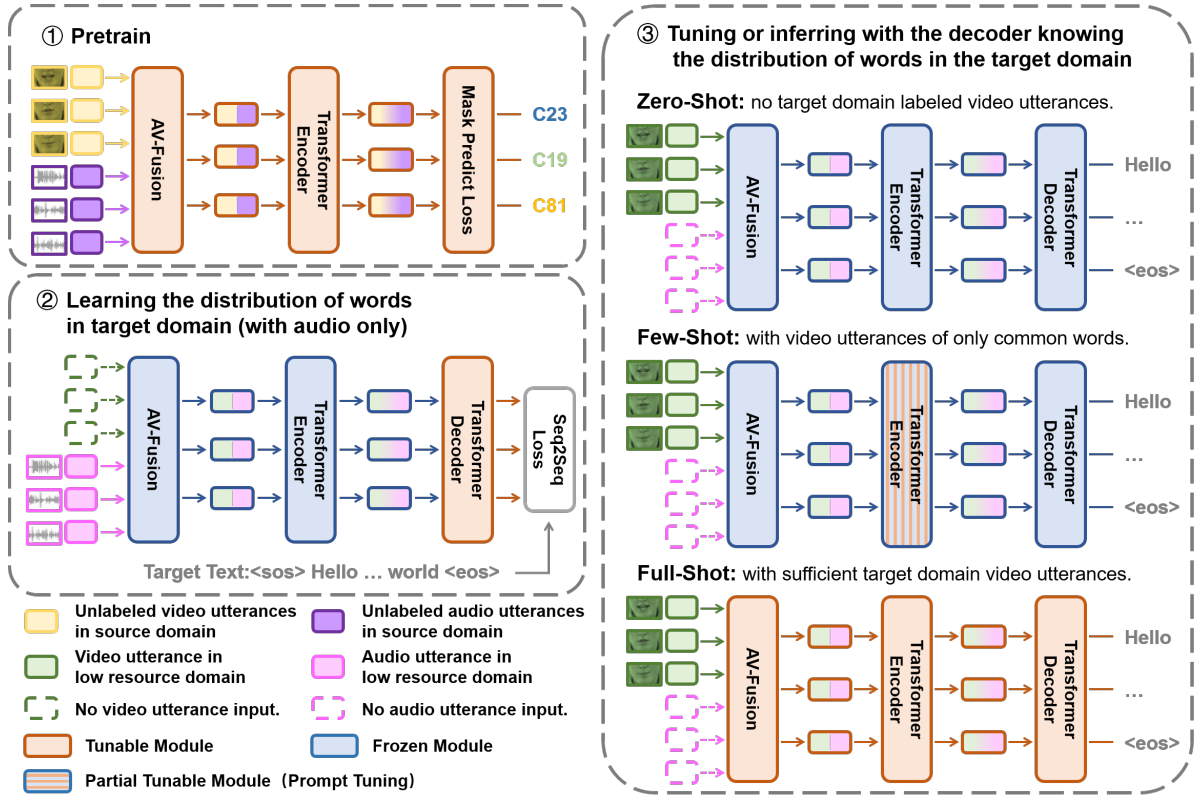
① Pretrain

AV-Fusion

Transformer Encoder

Mask Predict Loss

C23

C19

C81

② Learning the distribution of words in target domain (with audio only)

AV-Fusion

Transformer Encoder

Transformer Decoder

Seq2Seq Loss

Target Text:<sos> Hello … world <eos>

③ Tuning or inferring with the decoder knowing the distribution of words in the target domain

Zero-Shot: no target domain labeled video utterances.

AV-Fusion

Transformer Encoder

Transformer Decoder

Hello

…

<eos>

Few-Shot: with video utterances of only common words.

AV-Fusion

Transformer Encoder

Transformer Decoder

Hello

…

<eos>

Full-Shot: with sufficient target domain video utterances.

AV-Fusion

Transformer Encoder

Transformer Decoder

Hello

…

<eos>

Unlabeled video utterances in source domain

Unlabeled audio utterances in source domain

Video utterance in low resource domain

Audio utterance in low resource domain

No video utterance input.

No audio utterance input.

Tunable Module

Frozen Module

Partial Tunable Module（Prompt Tuning）